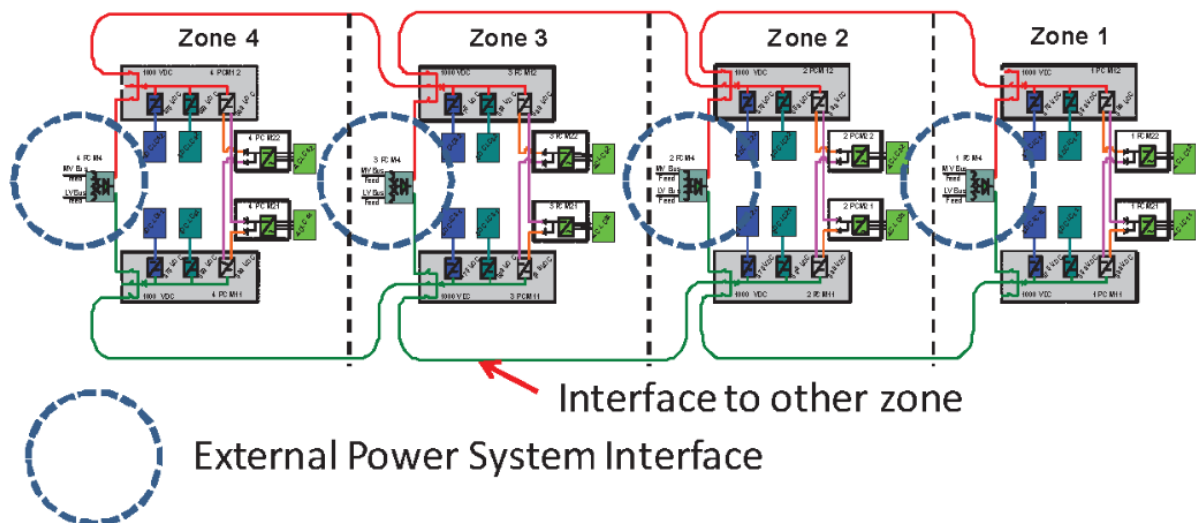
Zone 4

Zone 3

Zone 2

Zone 1

1000 VDC

4 PCM1 2

4 PCM 4

MV Bus Feed

LV Bus Feed

4 PC M22

4 PC M21

1000 VDC

4 PCM1 1

3 PCM12

3 PCM 4

MV Bus Feed

LV Bus Feed

3 PC M22

3 PC M21

1000 VDC

3 PCM11

1000 VDC

2 PCM 12

2 PCM 4

MV Bus Feed

LV Bus Feed

2 PCM2 2

2 PCM2 1

1000 VDC

2 PCM11

1000 VDC

1 PCM12

1 PCM 4

MV Bus Feed

LV Bus Feed

1 PCM22

1 PCM21

1000 VDC

1 PCM11

Interface to other zone

External Power System Interface